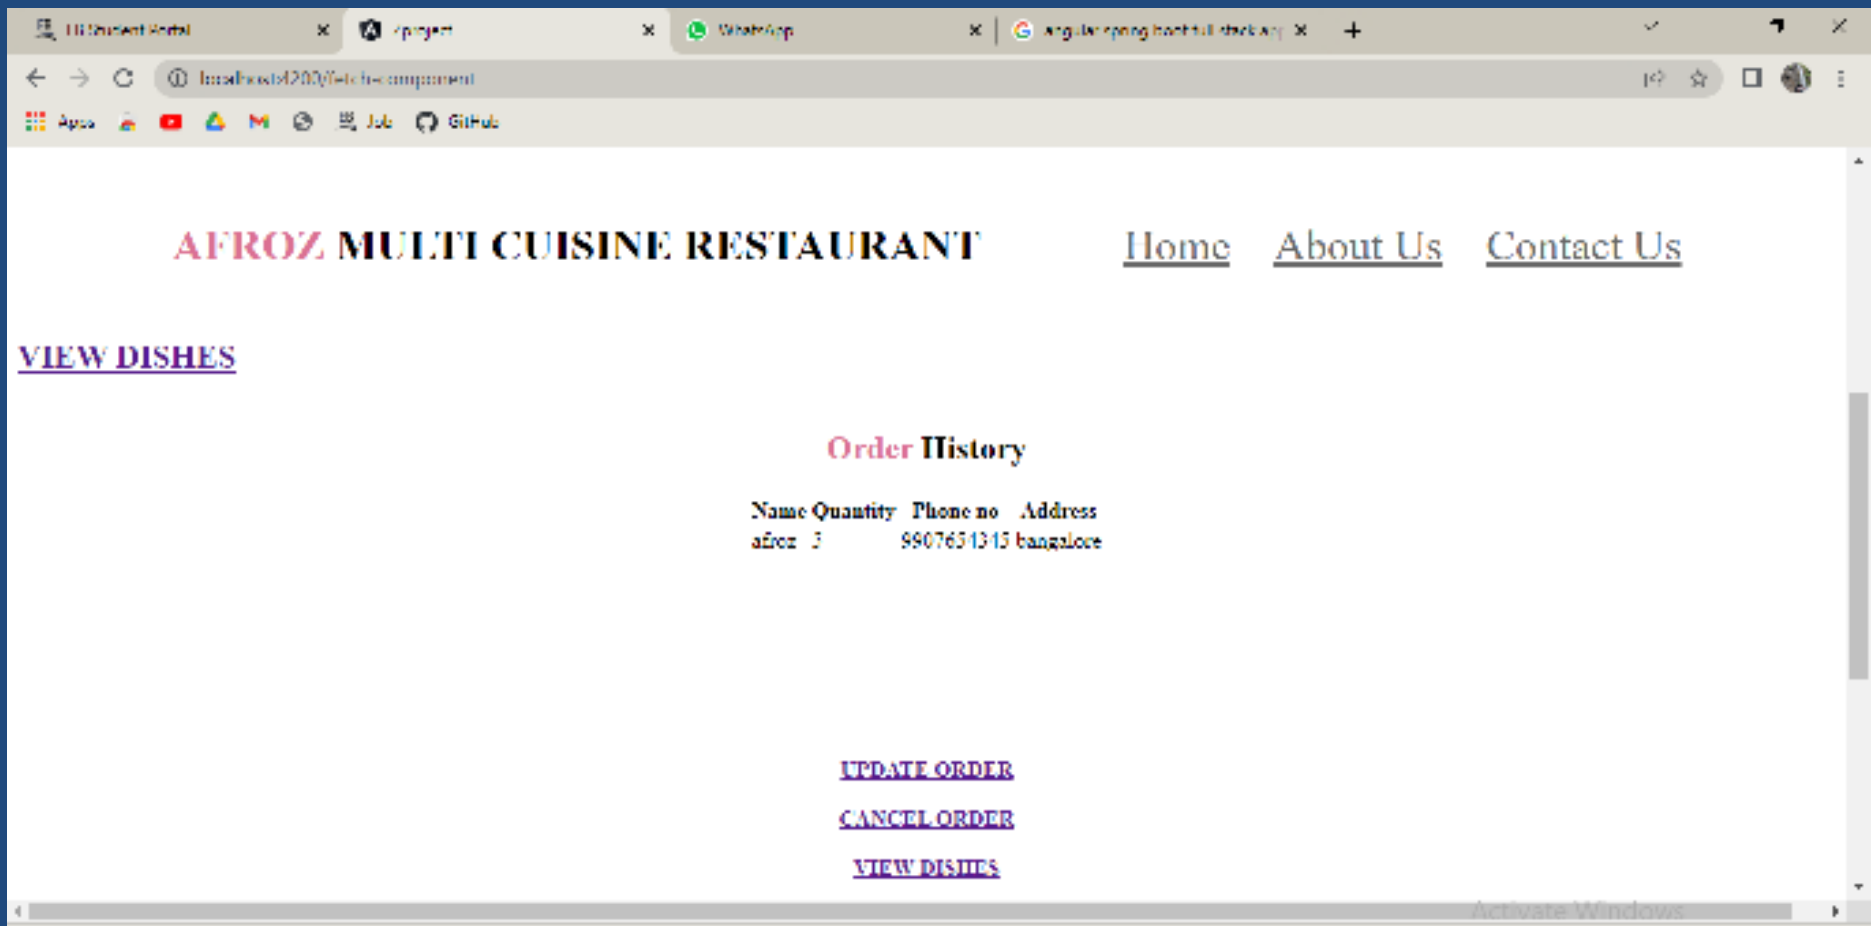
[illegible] Student Portal
Fproject
WhatsApp
angular spring boot full stack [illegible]

localhost:4200/fetch-component

Apps
Job
GitHub

AFROZ MULTI CUISINE RESTAURANT

Home About Us Contact Us

VIEW DISHES

Order History

| Name | Quantity | Phone no | Address |
|---|---|---|---|
| afroz | 3 | 9907654345 | bangalore |

UPDATE ORDER

CANCEL ORDER

VIEW DISHES

Activate Windows